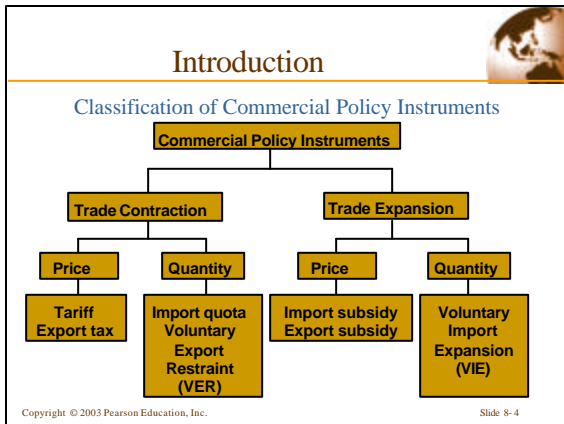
Introduction

Classification of Commercial Policy Instruments

Commercial Policy Instruments

Trade Contraction

Trade Expansion

Price

Quantity

Price

Quantity

Tariff
Export tax

Import quota
Voluntary
Export
Restraint
(VER)

Import subsidy
Export subsidy

Voluntary
Import
Expansion
(VIE)

Copyright © 2003 Pearson Education, Inc.

Slide 8-4